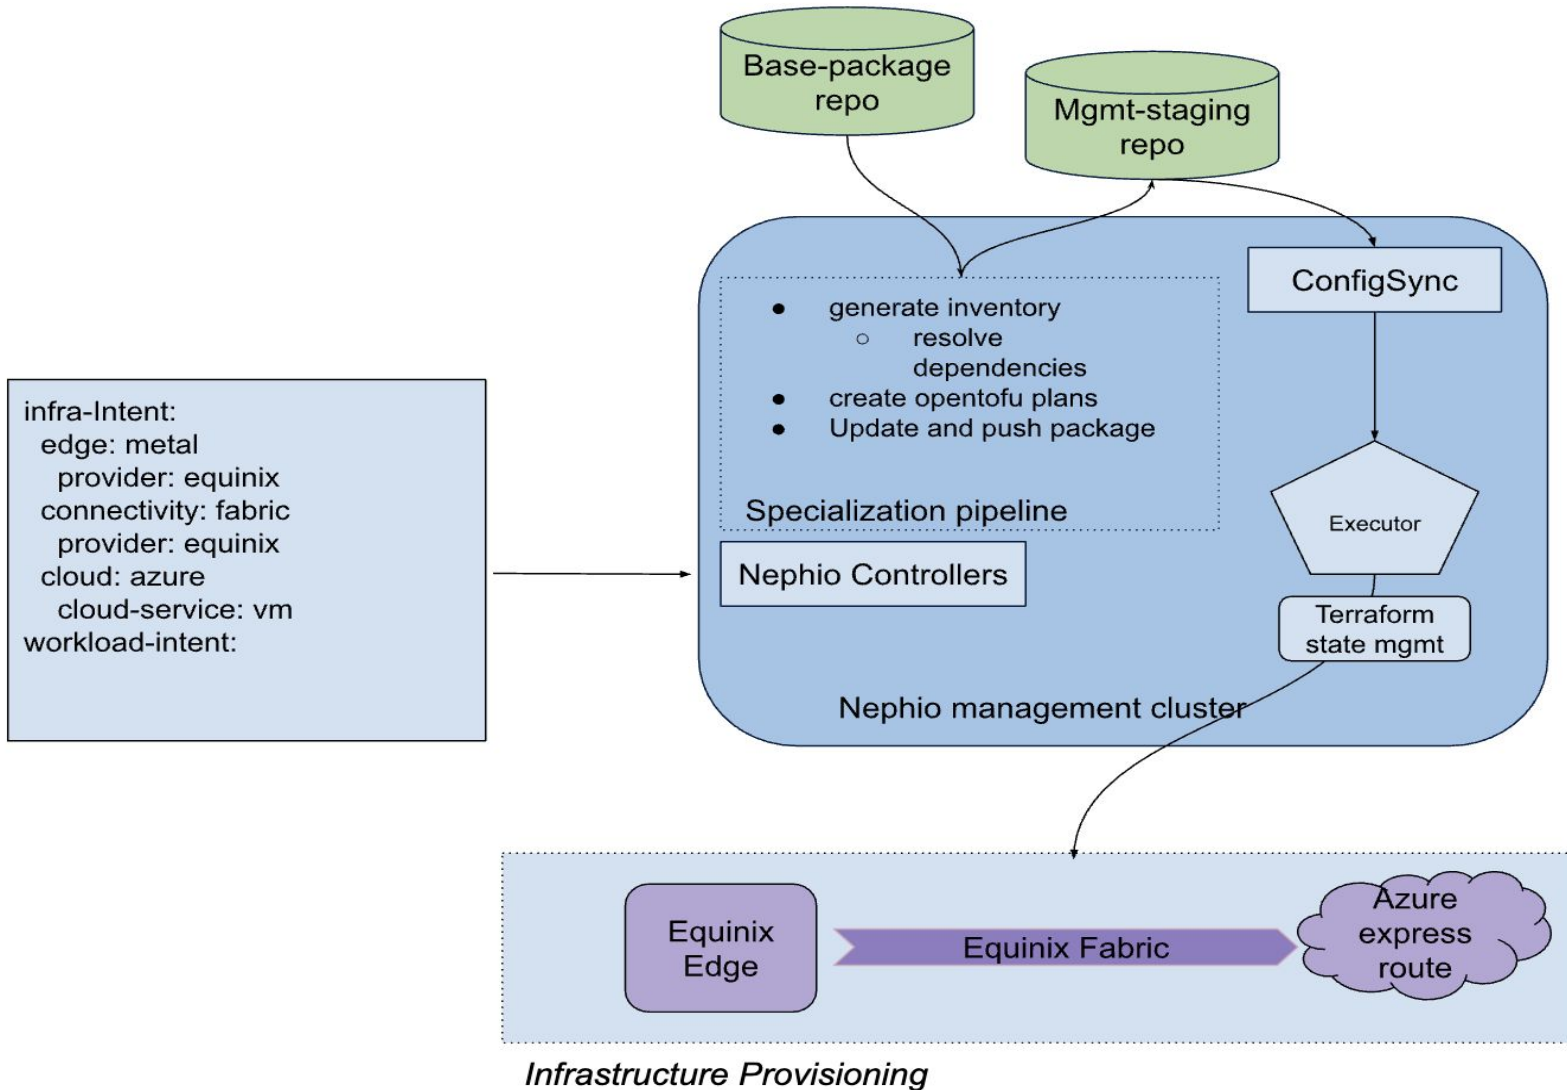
Base-package repo

Mgmt-staging repo

infra-Intent:
edge: metal
provider: equinix
connectivity: fabric
provider: equinix
cloud: azure
cloud-service: vm
workload-intent:

- generate inventory
  - resolve dependencies
- create opentofu plans
- Update and push package

Specialization pipeline

Nephio Controllers

ConfigSync

Executor

Terraform state mgmt

Nephio management cluster

Equinix Edge

Equinix Fabric

Azure express route

Infrastructure Provisioning